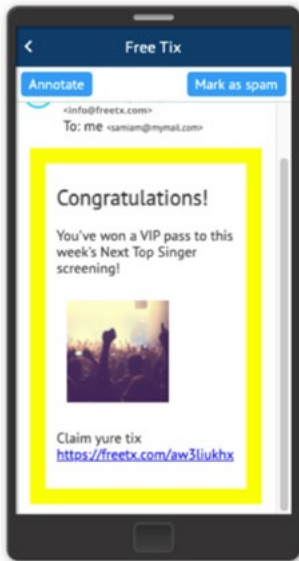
Free Tix

Annotate

Mark as spam

<info@freetx.com>
To: me <samiam@mymail.com>

Congratulations!

You've won a VIP pass to this week's Next Top Singer screening!

Claim yure tix
https://freetx.com/aw3liukhx